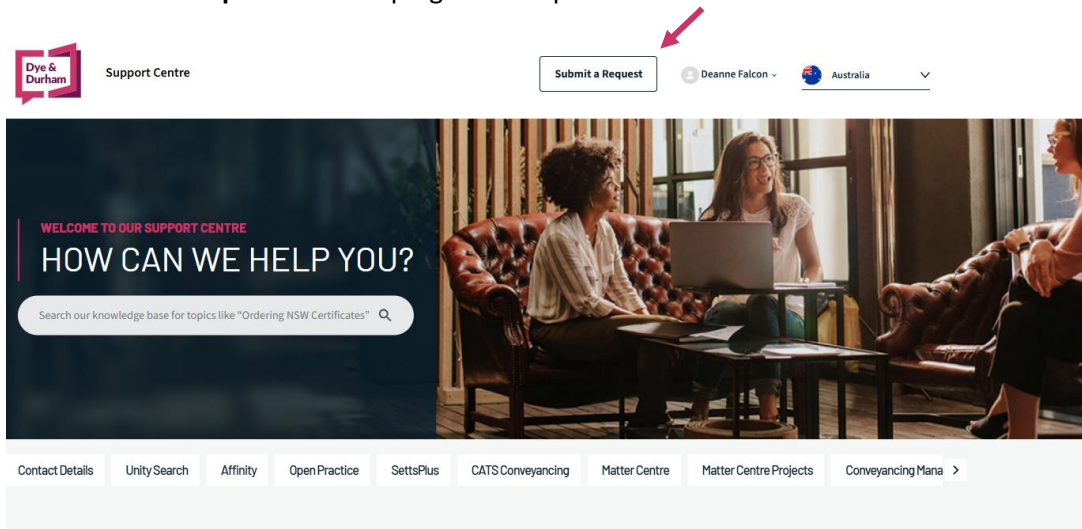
Dye & Durham

Support Centre

Submit a Request

Deanne Falcon

Australia

WELCOME TO OUR SUPPORT CENTRE

HOW CAN WE HELP YOU?

Search our knowledge base for topics like "Ordering NSW Certificates"

Contact Details | Unity Search | Affinity | Open Practice | SettsPlus | CATS Conveyancing | Matter Centre | Matter Centre Projects | Conveyancing Mana